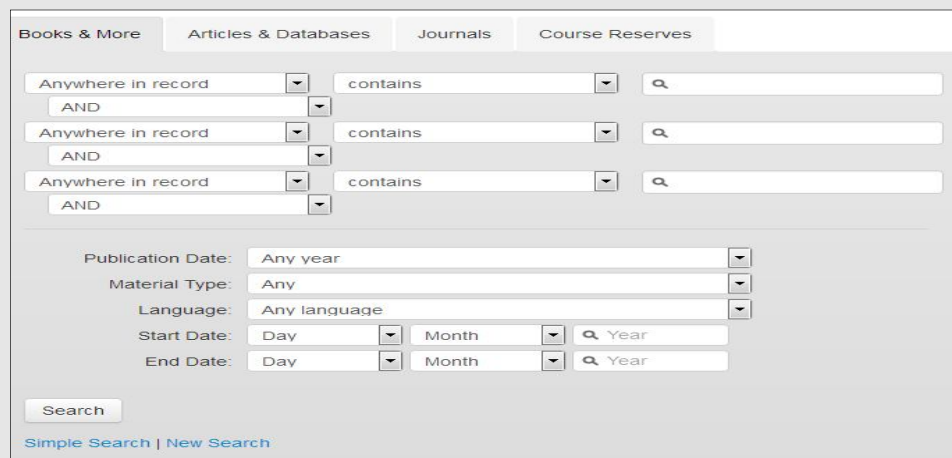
Books & More | Articles & Databases | Journals | Course Reserves

Anywhere in record | contains
AND
Anywhere in record | contains
AND
Anywhere in record | contains
AND

Publication Date: Any year
Material Type: Any
Language: Any language
Start Date: Day | Month | Year
End Date: Day | Month | Year

Search

Simple Search | New Search